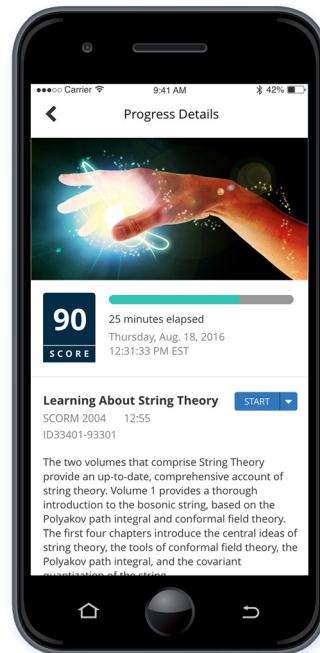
●●●○○ Carrier 9:41 AM 42%

Progress Details

90
SCORE

25 minutes elapsed
Thursday, Aug. 18, 2016
12:31:33 PM EST

Learning About String Theory
START
SCORM 2004 12:55
ID33401-93301

The two volumes that comprise String Theory provide an up-to-date, comprehensive account of string theory. Volume 1 provides a thorough introduction to the bosonic string, based on the Polyakov path integral and conformal field theory. The first four chapters introduce the central ideas of string theory, the tools of conformal field theory, the Polyakov path integral, and the covariant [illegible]